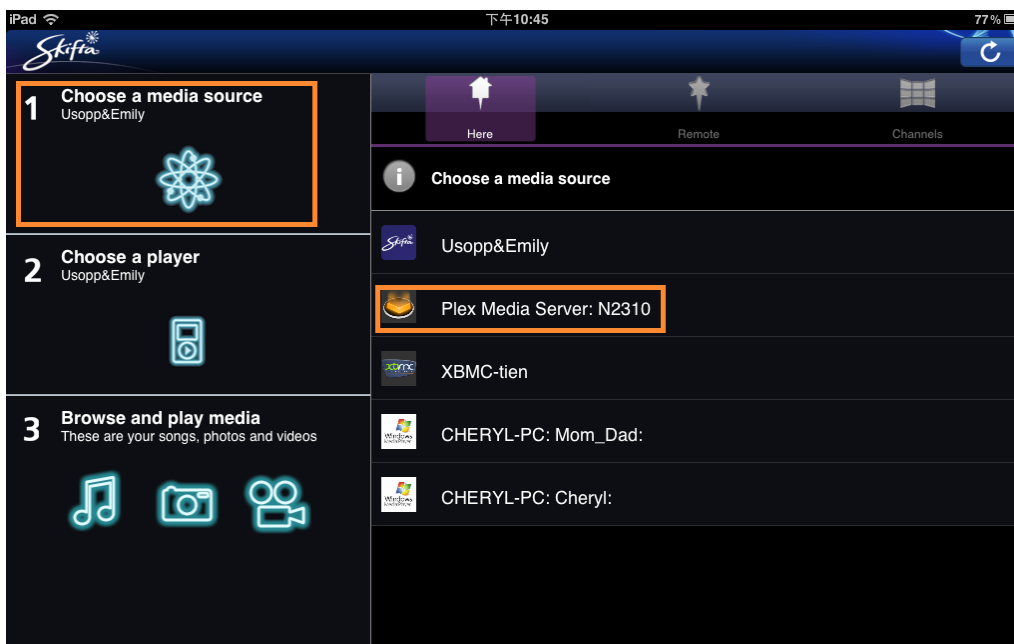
iPad 下午10:45 77 %

Skifta

1 Choose a media source
Usopp&Emily

2 Choose a player
Usopp&Emily

3 Browse and play media
These are your songs, photos and videos

Here Remote Channels

Choose a media source

Usopp&Emily

Plex Media Server: N2310

XBMC-tien

CHERYL-PC: Mom_Dad:

CHERYL-PC: Cheryl: